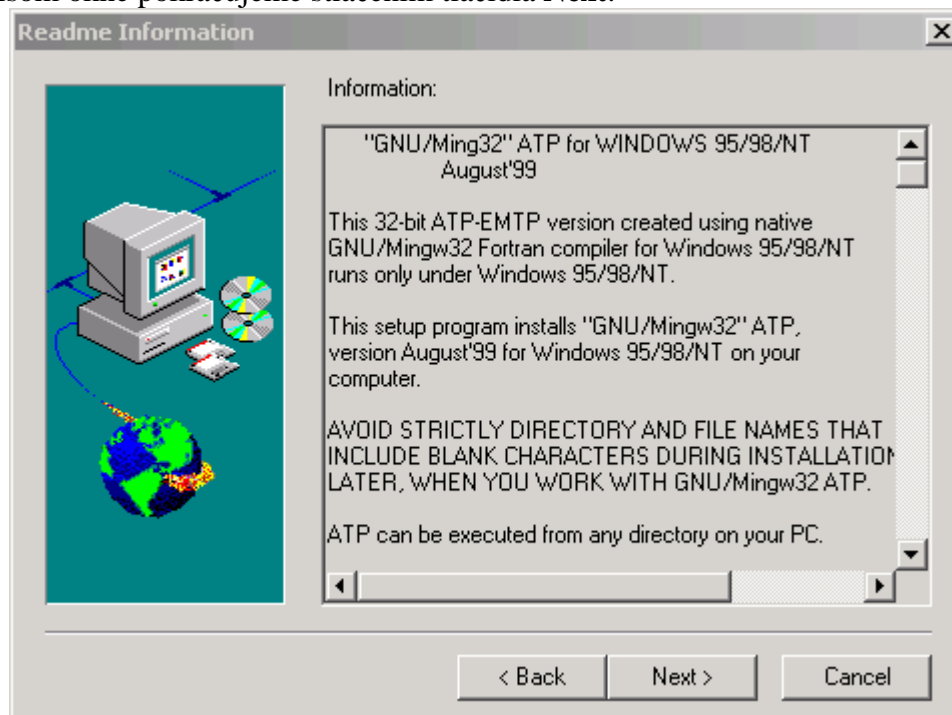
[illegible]

Readme Information

Information:

"GNU/Ming32" ATP for WINDOWS 95/98/NT
August'99

This 32-bit ATP-EMTP version created using native GNU/Mingw32 Fortran compiler for Windows 95/98/NT runs only under Windows 95/98/NT.

This setup program installs "GNU/Mingw32" ATP, version August'99 for Windows 95/98/NT on your computer.

AVOID STRICTLY DIRECTORY AND FILE NAMES THAT INCLUDE BLANK CHARACTERS DURING INSTALLATION LATER, WHEN YOU WORK WITH GNU/Mingw32 ATP.

ATP can be executed from any directory on your PC.

< Back
Next >
Cancel